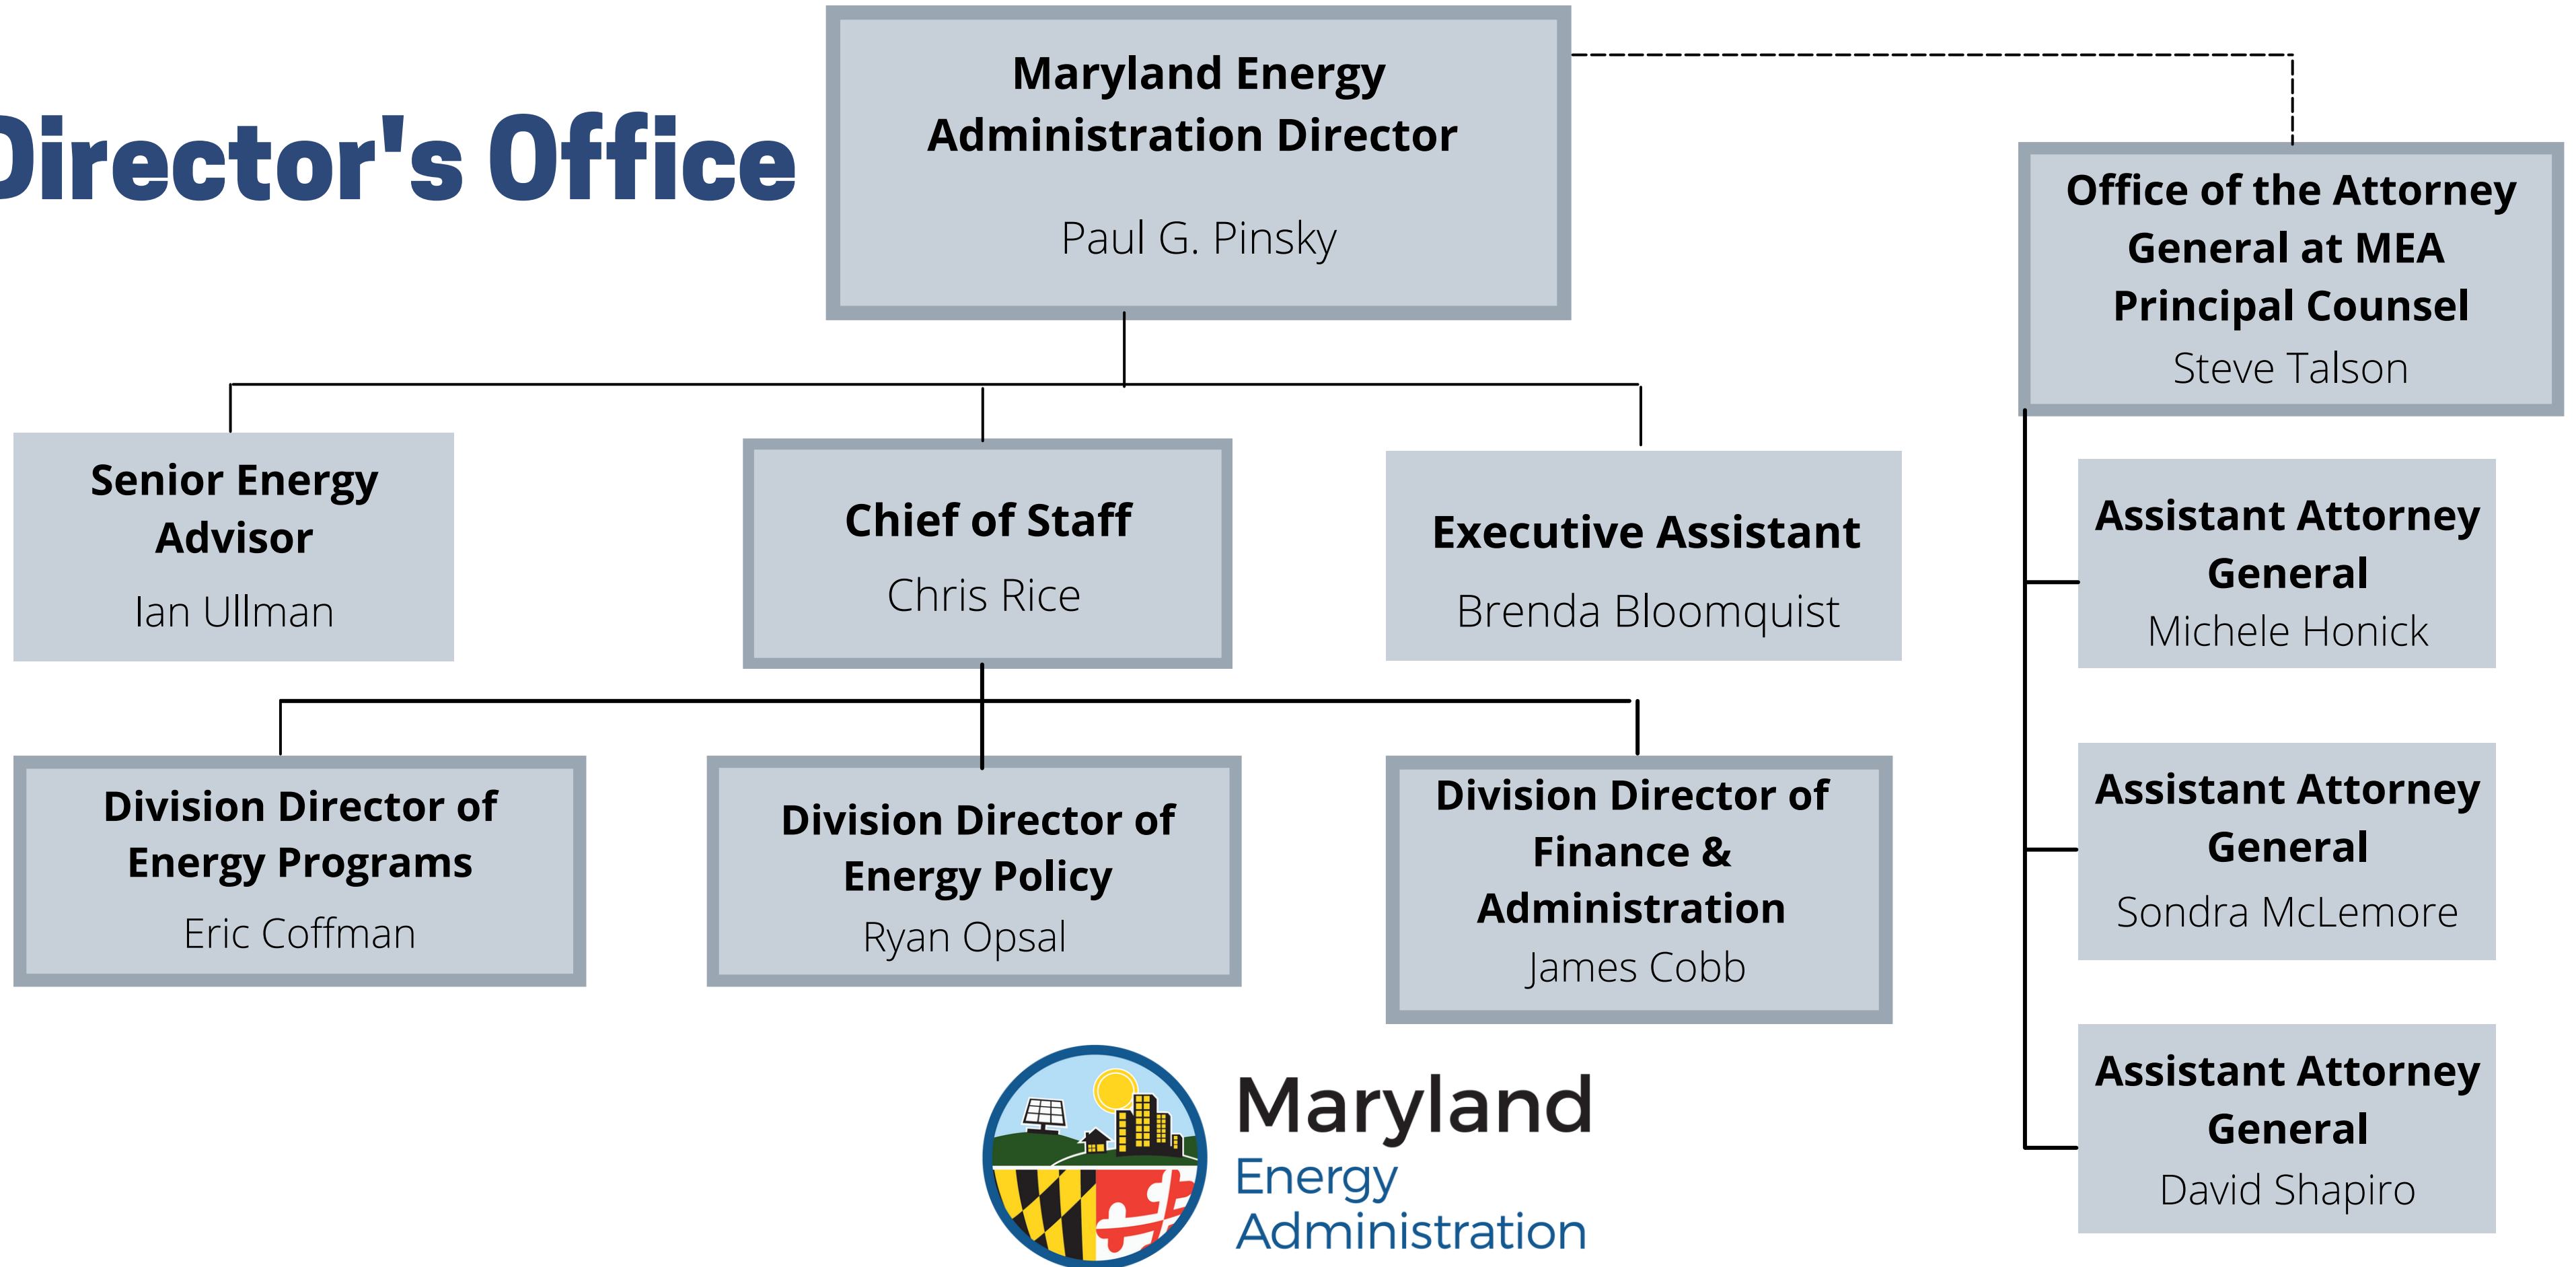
Director's Office

Maryland Energy Administration Director
Paul G. Pinsky

Office of the Attorney General at MEA Principal Counsel
Steve Talson

Senior Energy Advisor
Ian Ullman

Chief of Staff
Chris Rice

Executive Assistant
Brenda Bloomquist

Assistant Attorney General
Michele Honick

Division Director of Energy Programs
Eric Coffman

Division Director of Energy Policy
Ryan Opsal

Division Director of Finance & Administration
James Cobb

Assistant Attorney General
Sondra McLemore

Assistant Attorney General
David Shapiro

Maryland
Energy
Administration